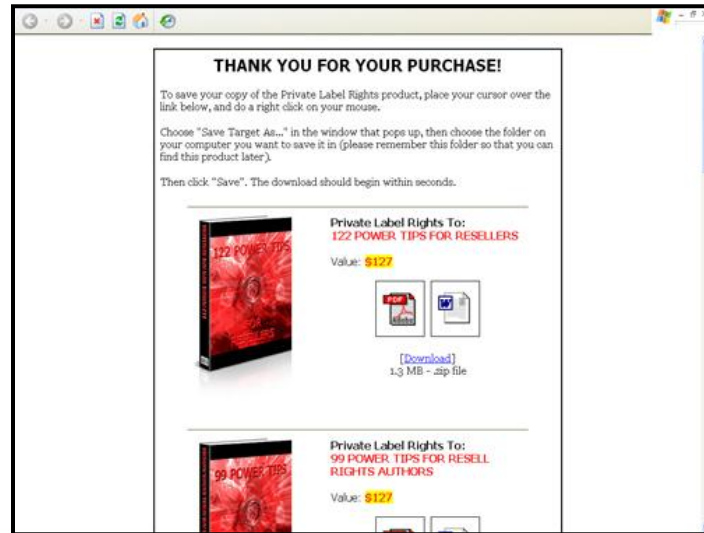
THANK YOU FOR YOUR PURCHASE!

To save your copy of the Private Label Rights product, place your cursor over the link below, and do a right click on your mouse.

Choose "Save Target As..." in the window that pops up, then choose the folder on your computer you want to save it in (please remember this folder so that you can find this product later).

Then click "Save". The download should begin within seconds.

122 POWER TIPS

RESELLERS

Private Label Rights To:
122 POWER TIPS FOR RESELLERS

Value: $127

PDF

[Download]
1.3 MB - .zip file

99 POWER TIPS

Private Label Rights To:
99 POWER TIPS FOR RESELL RIGHTS AUTHORS

Value: $127